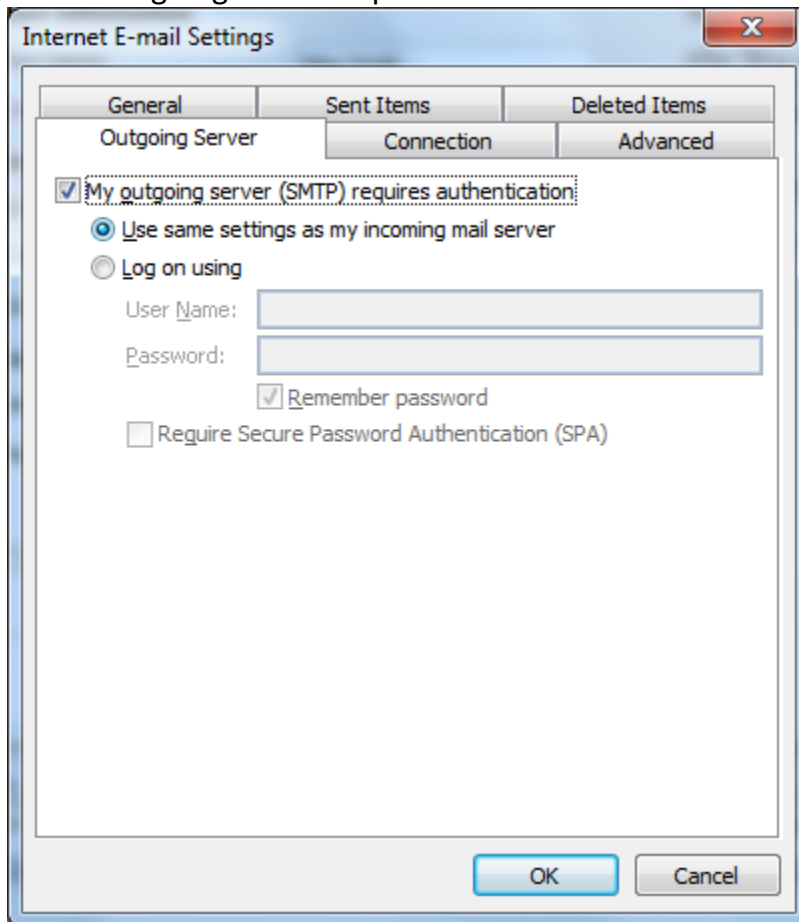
Internet E-mail Settings

General
Sent Items
Deleted Items
Outgoing Server
Connection
Advanced

My outgoing server (SMTP) requires authentication
Use same settings as my incoming mail server
Log on using
User Name:
Password:
Remember password
Require Secure Password Authentication (SPA)

OK
Cancel